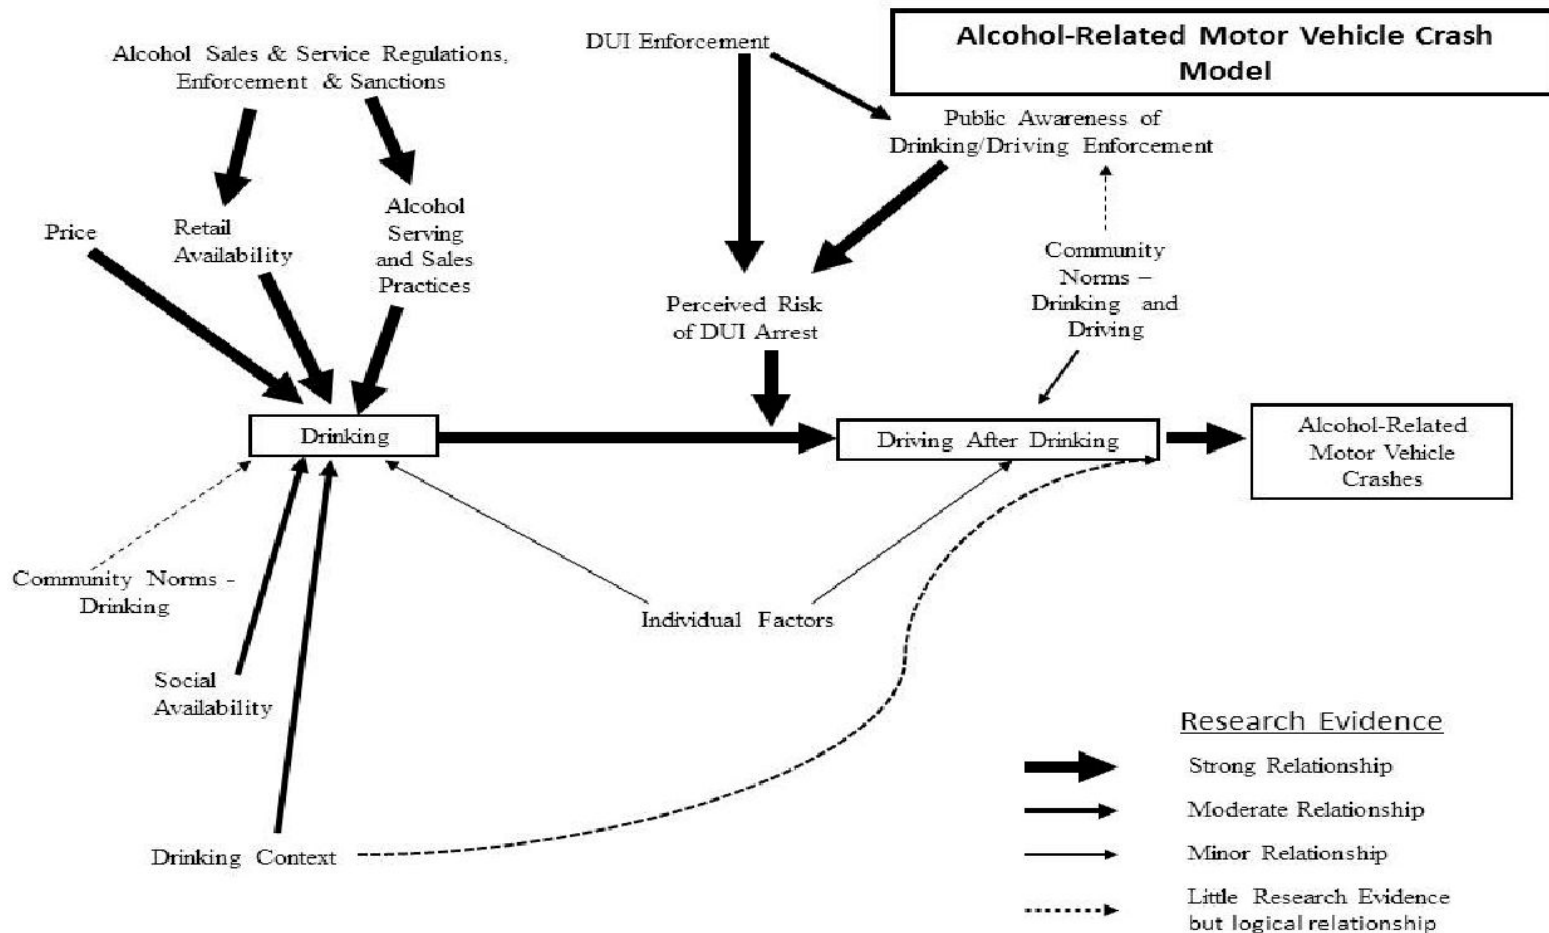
Alcohol-Related Motor Vehicle Crash Model

Alcohol Sales & Service Regulations, Enforcement & Sanctions

DUI Enforcement

Public Awareness of Drinking/Driving Enforcement

Price

Retail Availability

Alcohol Serving and Sales Practices

Perceived Risk of DUI Arrest

Community Norms – Drinking and Driving

Drinking

Driving After Drinking

Alcohol-Related Motor Vehicle Crashes

Community Norms - Drinking

Individual Factors

Social Availability

Drinking Context

Research Evidence

Strong Relationship

Moderate Relationship

Minor Relationship

Little Research Evidence but logical relationship